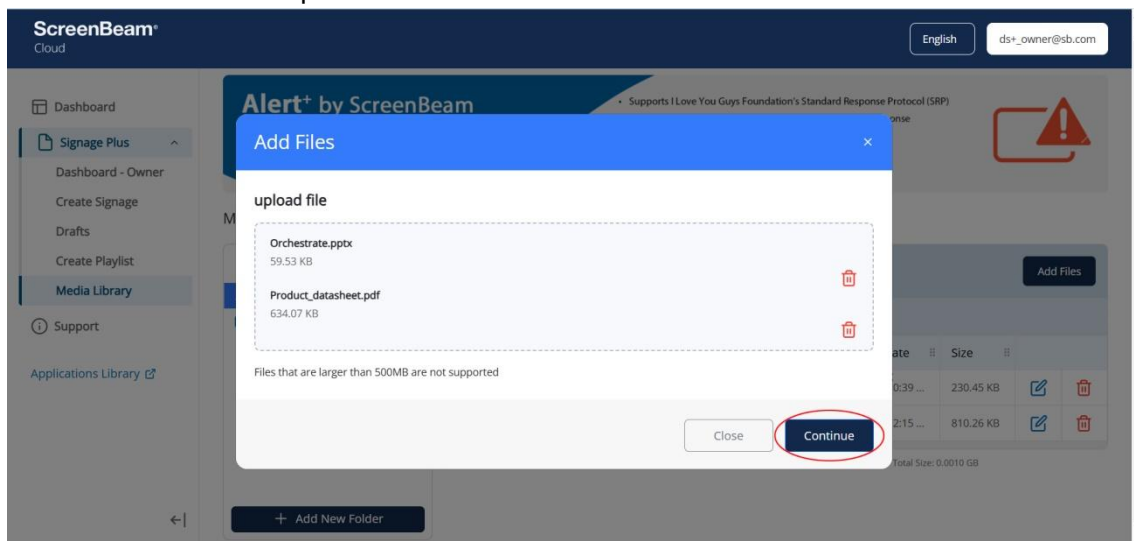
ScreenBeam®
Cloud

English
ds+_owner@sb.com

Dashboard
Signage Plus
Dashboard - Owner
Create Signage
Drafts
Create Playlist
Media Library
Support
Applications Library

Alert+ by ScreenBeam
• Supports I Love You Guys Foundation's Standard Response Protocol (SRP)
onse

M

Add Files

Add Files ×

upload file

Orchestrate.pptx
59.53 KB

Product_datasheet.pdf
634.07 KB

Files that are larger than 500MB are not supported

Close
Continue

ate
Size
0:39 ...
230.45 KB
2:15 ...
810.26 KB
Total Size: 0.0010 GB

+ Add New Folder